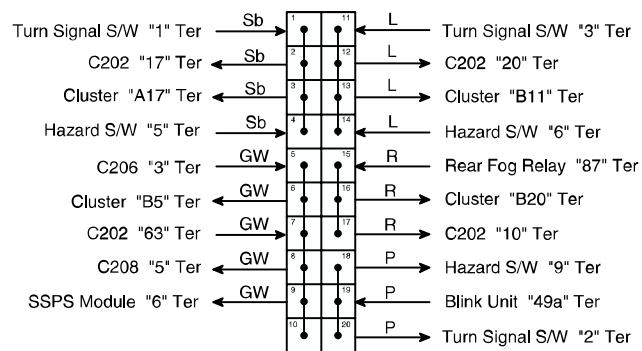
Turn Signal S/W "1" Ter | Sb | 1 | 11 | L | Turn Signal S/W "3" Ter
C202 "17" Ter | Sb | 2 | 12 | L | C202 "20" Ter
Cluster "A17" Ter | Sb | 3 | 13 | L | Cluster "B11" Ter
Hazard S/W "5" Ter | Sb | 4 | 14 | L | Hazard S/W "6" Ter
C206 "3" Ter | GW | 5 | 15 | R | Rear Fog Relay "87" Ter
Cluster "B5" Ter | GW | 6 | 16 | R | Cluster "B20" Ter
C202 "63" Ter | GW | 7 | 17 | R | C202 "10" Ter
C208 "5" Ter | GW | 8 | 18 | P | Hazard S/W "9" Ter
SSPS Module "6" Ter | GW | 9 | 19 | P | Blink Unit "49a" Ter
10 | 20 | P | Turn Signal S/W "2" Ter